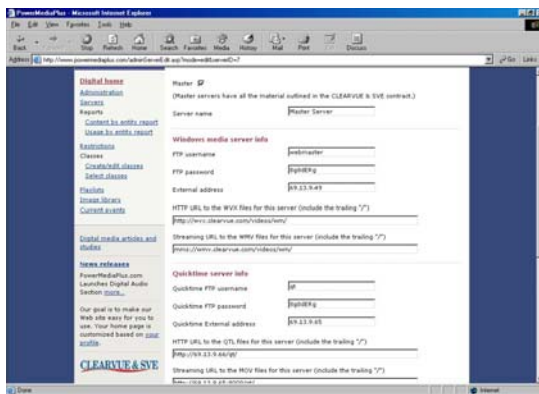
PowerMediaPlus - Microsoft Internet Explorer

File Edit View Favorites Tools Help

Back Forward Stop Refresh Home Search Favorites Media History Mail Print Edit Discuss

Address http://www.powermediaplus.com/admin/ServerEdit.asp?mode=edit&serverID=7

Go Links

Digital home
Administration
Servers
Reports
Content by entity report
Usage by entity report
Restrictions
Classes
Create/edit classes
Select classes
Playlists
Image library
Current events

Digital media articles and studies

News releases
PowerMediaPlus.com Launches Digital Audio Section more...

Our goal is to make our Web site easy for you to use. Your home page is customized based on your profile.

CLEARVUE & SVE

Master ☑
(Master servers have all the material outlined in the CLEARVUE & SVE contract.)

Server name: Master Server

Windows media server info

FTP username: webmaster

FTP password: 8gbdEKg

External address: 69.13.9.49

HTTP URL to the WVX files for this server (include the trailing "/")
http://wvx.clearvue.com/videos/wm/

Streaming URL to the WMV files for this server (include the trailing "/")
mms://wmv.clearvue.com/videos/wm/

Quicktime server info

Quicktime FTP username: qt

Quicktime FTP password: 8gbdEKg

Quicktime External address: 69.13.9.65

HTTP URL to the QTL files for this server (include the trailing "/")
http://69.13.9.66/qt/

Streaming URL to the MOV files for this server (include the trailing "/")
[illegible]

Done

Internet